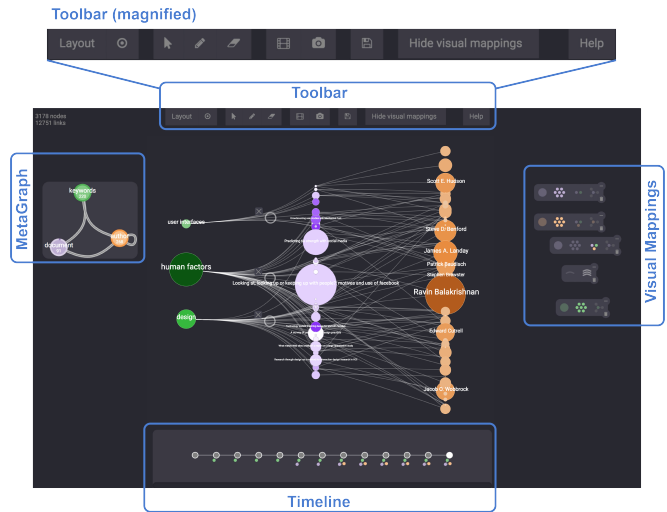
Toolbar (magnified)

Layout

Hide visual mappings

Help

Toolbar

Layout

Hide visual mappings

Help

3178 nodes
12751 links

MetaGraph

keywords

document

author

user interfaces

human factors

design

Looking at, looking up or keeping up with people?: motives and use of facebook

Scott E. Hudson

Steve D Benford

James A. Landay

Patrick Baudisch

Saul Greenberg

Ravin Balakrishnan

Edward Cutrell

Jacob O. Wobbrock

Visual Mappings

Timeline